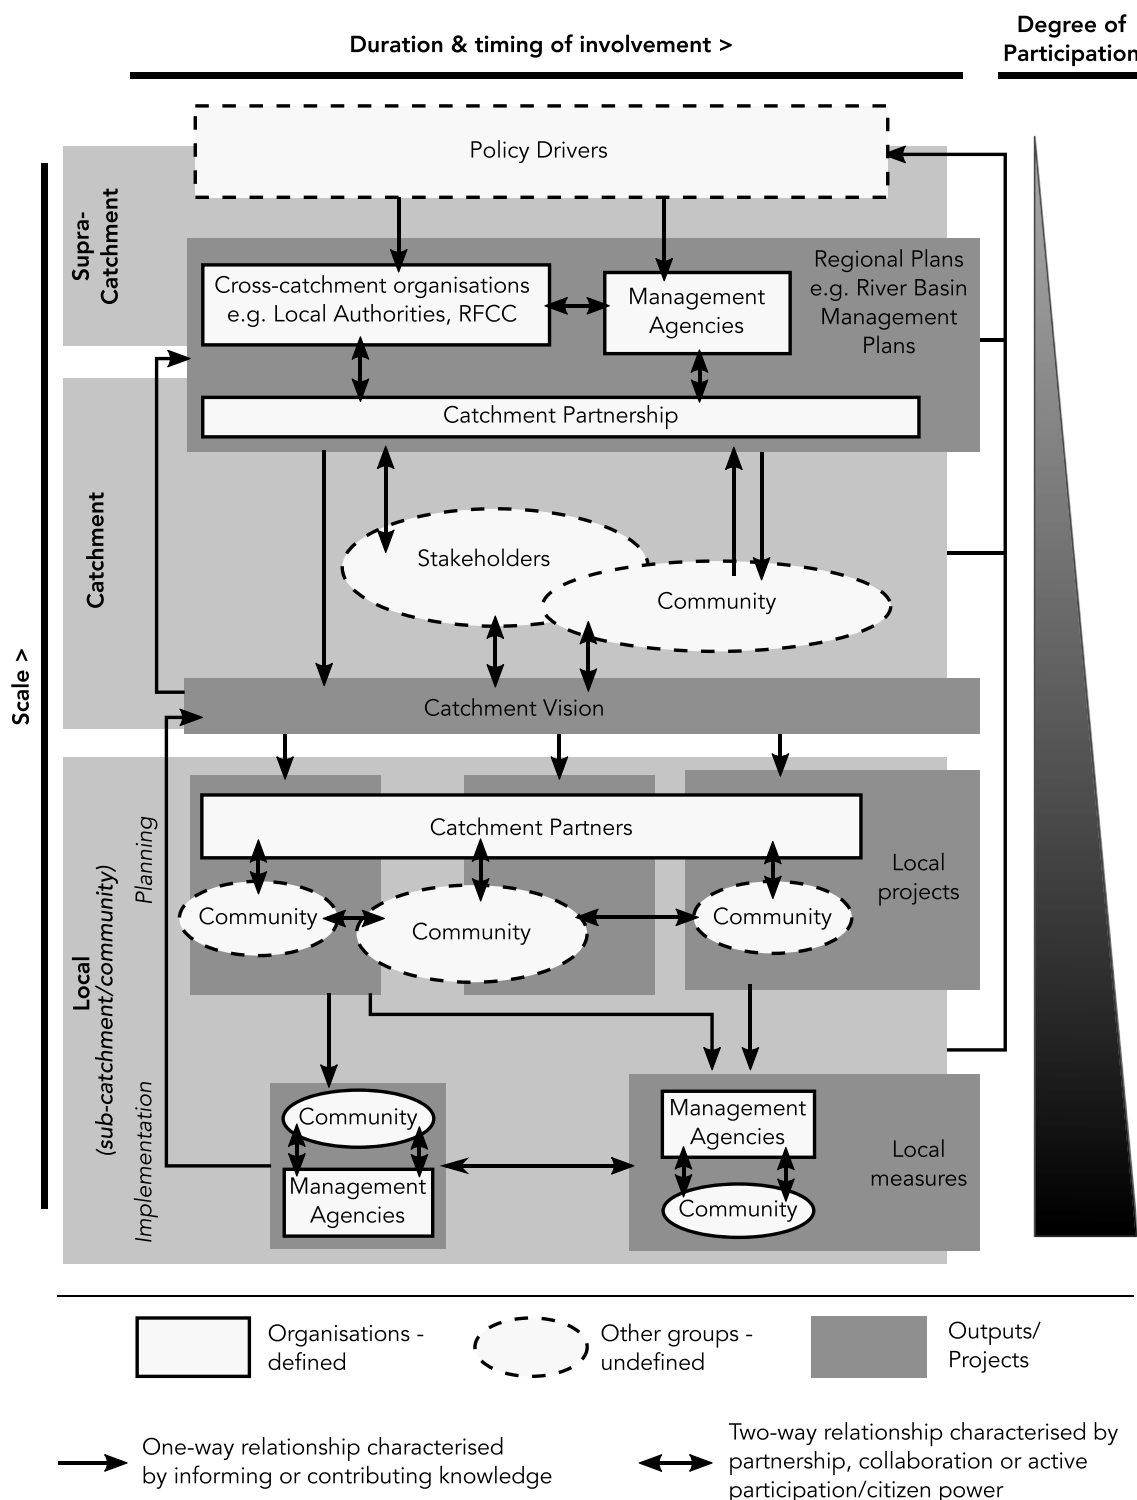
Duration & timing of involvement >

Degree of Participation

Scale >

Supra-Catchment

Policy Drivers

Cross-catchment organisations e.g. Local Authorities, RFCC

Management Agencies

Regional Plans e.g. River Basin Management Plans

Catchment Partnership

Catchment

Stakeholders

Community

Catchment Vision

Local (sub-catchment/community)

Planning

Catchment Partners

Community

Community

Community

Local projects

Implementation

Community

Management Agencies

Management Agencies

Community

Local measures

Organisations - defined

Other groups - undefined

Outputs/ Projects

One-way relationship characterised by informing or contributing knowledge

Two-way relationship characterised by partnership, collaboration or active participation/citizen power